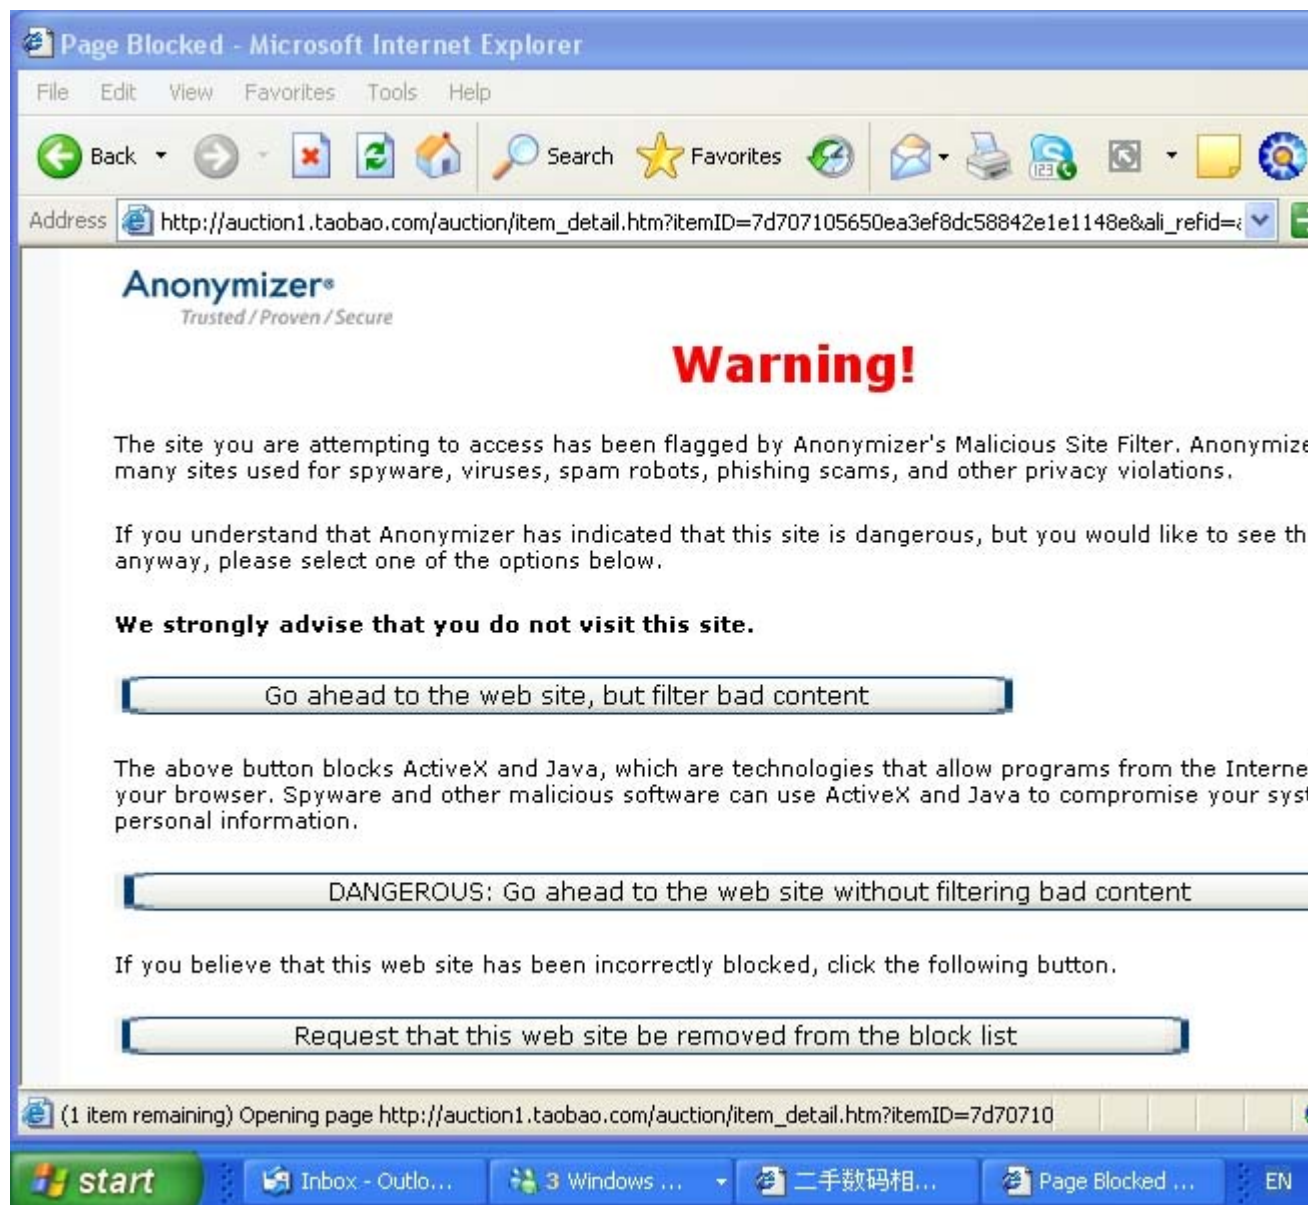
Page Blocked - Microsoft Internet Explorer

File Edit View Favorites Tools Help

Back Search Favorites

Address http://auction1.taobao.com/auction/item_detail.htm?itemID=7d707105650ea3ef8dc58842e1e1148e&ali_refid=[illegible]

Anonymizer
Trusted / Proven / Secure

Warning!

The site you are attempting to access has been flagged by Anonymizer's Malicious Site Filter. Anonymize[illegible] many sites used for spyware, viruses, spam robots, phishing scams, and other privacy violations.

If you understand that Anonymizer has indicated that this site is dangerous, but you would like to see th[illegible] anyway, please select one of the options below.

We strongly advise that you do not visit this site.

Go ahead to the web site, but filter bad content

The above button blocks ActiveX and Java, which are technologies that allow programs from the Interne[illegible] your browser. Spyware and other malicious software can use ActiveX and Java to compromise your syst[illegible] personal information.

DANGEROUS: Go ahead to the web site without filtering bad content

If you believe that this web site has been incorrectly blocked, click the following button.

Request that this web site be removed from the block list

(1 item remaining) Opening page http://auction1.taobao.com/auction/item_detail.htm?itemID=7d70710

start Inbox - Outlo... 3 Windows ... 二手数码相... Page Blocked ... EN